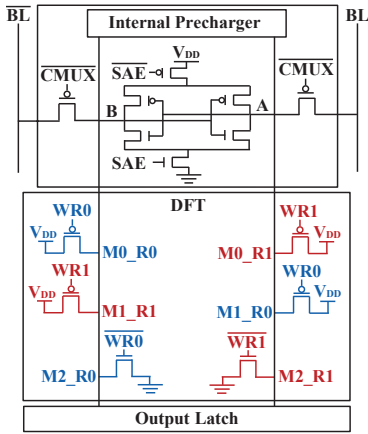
$\overline{BL}$

Internal Precharger

BL

$V_{DD}$

$\overline{SAE}$

$\overline{CMUX}$

$\overline{CMUX}$

B

A

SAE

DFT

WR0

$V_{DD}$

M0_R0

WR1

$V_{DD}$

M0_R1

WR1

$V_{DD}$

M1_R1

WR0

$V_{DD}$

M1_R0

$\overline{WR0}$

M2_R0

$\overline{WR1}$

M2_R1

Output Latch